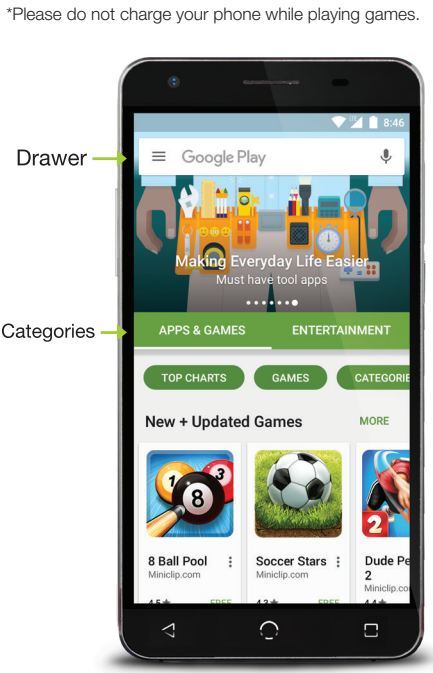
*Please do not charge your phone while playing games.

8:46

Drawer

Google Play

Making Everyday Life Easier

Must have tool apps

Categories

APPS & GAMES

ENTERTAINMENT

TOP CHARTS

GAMES

CATEGORIE

New + Updated Games

MORE

8 Ball Pool

Miniclip.com

Soccer Stars

Miniclip.com

Dude Pe 2

Miniclip.co

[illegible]

FREE

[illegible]

FREE

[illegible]